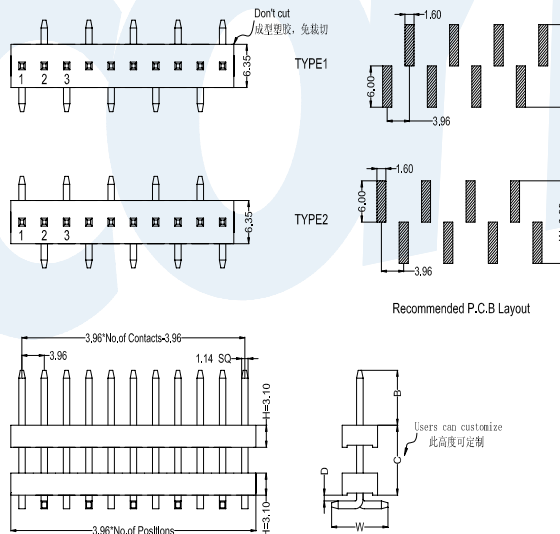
Don't cut
成型塑胶，免裁切

1 2 3

6.35

TYPE1

1.60

6.00

3.96

1.60

6.00

1 2 3

6.35

TYPE2

3.96

Recommended P.C.B Layout

3.96*No.of Contacts-3.96

3.96

1.14 SQ

H=3.10

3.10

3.96*No.of Positions

B

Users can customize
此高度可定制

C

D

W